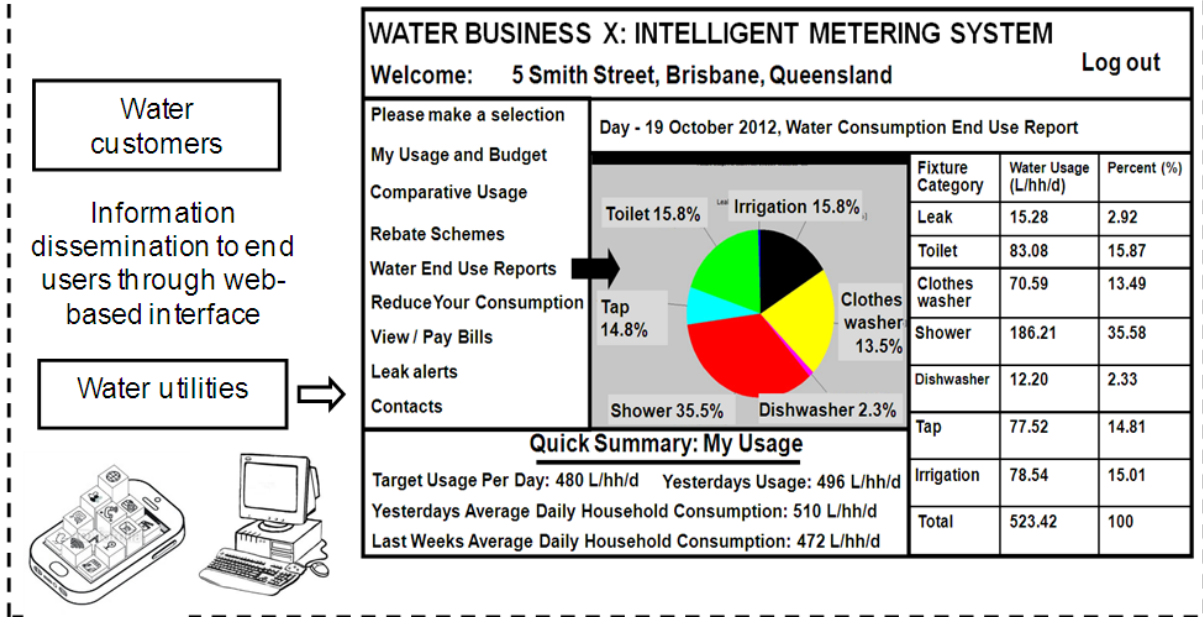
Water customers

Information dissemination to end users through web-based interface

Water utilities

WATER BUSINESS X: INTELLIGENT METERING SYSTEM

Welcome: 5 Smith Street, Brisbane, Queensland

Log out

Please make a selection

My Usage and Budget

Comparative Usage

Rebate Schemes

Water End Use Reports

Reduce Your Consumption

View / Pay Bills

Leak alerts

Contacts

Day - 19 October 2012, Water Consumption End Use Report

Toilet 15.8%

Irrigation 15.8%

Tap 14.8%

Clothes washer 13.5%

Shower 35.5%

Dishwasher 2.3%

| Fixture Category | Water Usage (L/hh/d) | Percent (%) |
|---|---|---|
| Leak | 15.28 | 2.92 |
| Toilet | 83.08 | 15.87 |
| Clothes washer | 70.59 | 13.49 |
| Shower | 186.21 | 35.58 |
| Dishwasher | 12.20 | 2.33 |
| Tap | 77.52 | 14.81 |
| Irrigation | 78.54 | 15.01 |
| Total | 523.42 | 100 |

Quick Summary: My Usage

Target Usage Per Day: 480 L/hh/d Yesterdays Usage: 496 L/hh/d

Yesterdays Average Daily Household Consumption: 510 L/hh/d

Last Weeks Average Daily Household Consumption: 472 L/hh/d